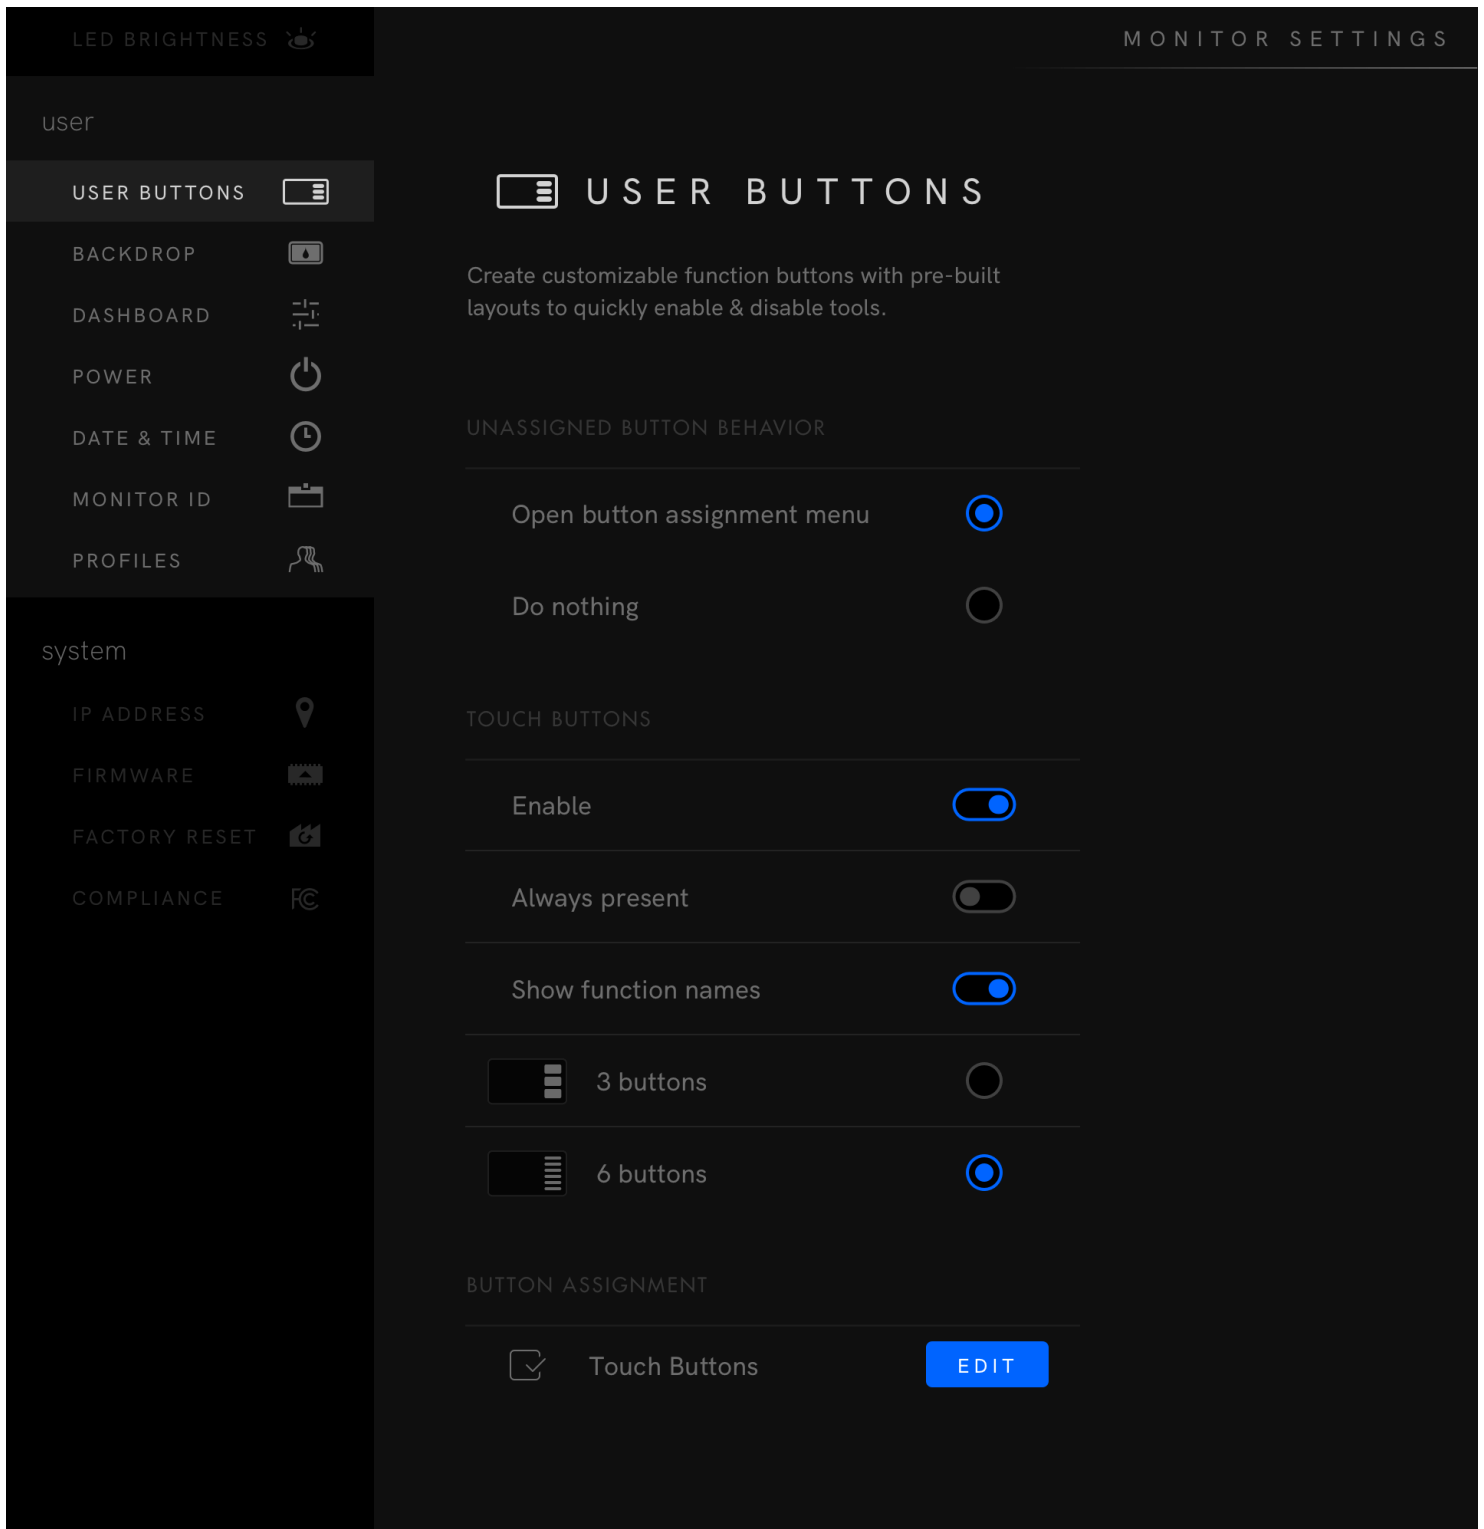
LED BRIGHTNESS

MONITOR SETTINGS

user

USER BUTTONS

BACKDROP

DASHBOARD

POWER

DATE & TIME

MONITOR ID

PROFILES

system

IP ADDRESS

FIRMWARE

FACTORY RESET

COMPLIANCE

USER BUTTONS

Create customizable function buttons with pre-built layouts to quickly enable & disable tools.

UNASSIGNED BUTTON BEHAVIOR

Open button assignment menu

Do nothing

TOUCH BUTTONS

Enable

Always present

Show function names

3 buttons

6 buttons

BUTTON ASSIGNMENT

Touch Buttons

EDIT